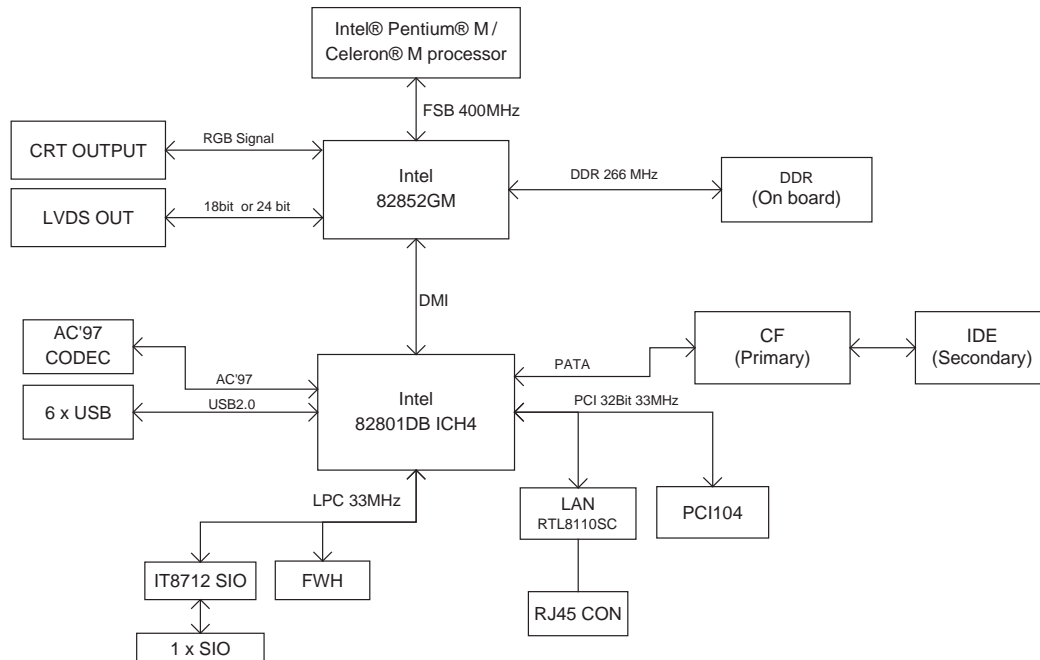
Intel® Pentium® M / Celeron® M processor

FSB 400MHz

CRT OUTPUT

RGB Signal

Intel 82852GM

DDR 266 MHz

DDR (On board)

LVDS OUT

18bit or 24 bit

DMI

AC'97 CODEC

AC'97

6 x USB

USB2.0

Intel 82801DB ICH4

PATA

CF (Primary)

IDE (Secondary)

PCI 32Bit 33MHz

LPC 33MHz

LAN RTL8110SC

PCI104

IT8712 SIO

FWH

RJ45 CON

1 x SIO